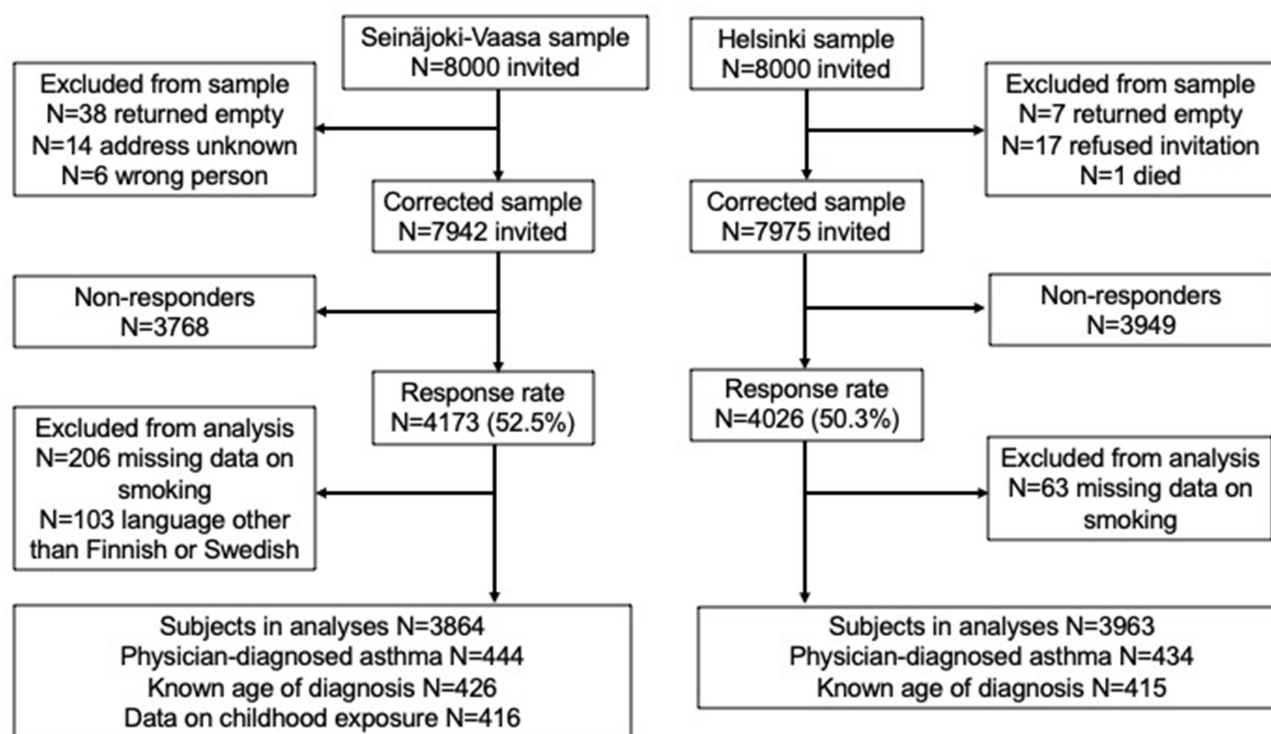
Seinäjoki-Vaasa sample
N=8000 invited

Excluded from sample
N=38 returned empty
N=14 address unknown
N=6 wrong person

Corrected sample
N=7942 invited

Non-responders
N=3768

Response rate
N=4173 (52.5%)

Excluded from analysis
N=206 missing data on smoking
N=103 language other than Finnish or Swedish

Subjects in analyses N=3864
Physician-diagnosed asthma N=444
Known age of diagnosis N=426
Data on childhood exposure N=416

Helsinki sample
N=8000 invited

Excluded from sample
N=7 returned empty
N=17 refused invitation
N=1 died

Corrected sample
N=7975 invited

Non-responders
N=3949

Response rate
N=4026 (50.3%)

Excluded from analysis
N=63 missing data on smoking

Subjects in analyses N=3963
Physician-diagnosed asthma N=434
Known age of diagnosis N=415